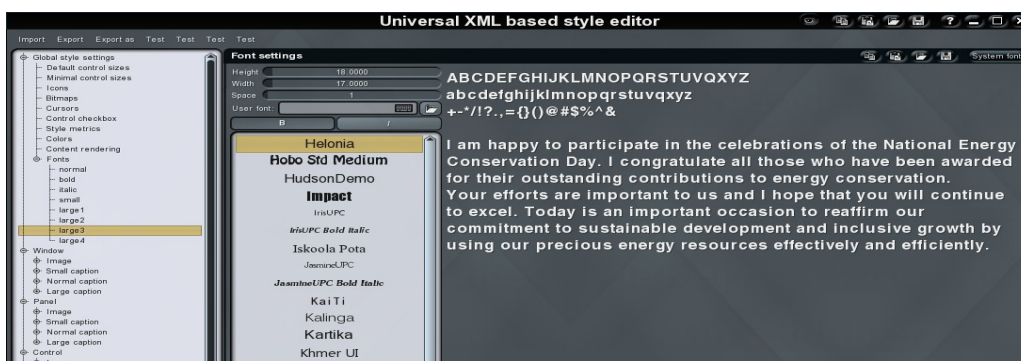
Universal XML based style editor

Import Export Export as Test Test Test Test

Global style settings
Default control sizes
Minimal control sizes
Icons
Bitmaps
Cursors
Control checkbox
Style metrics
Colors
Content rendering
Fonts
normal
bold
italic
small
large1
large2
large3
large4
Window
Image
Small caption
Normal caption
Large caption
Panel
Image
Small caption
Normal caption
Large caption
Control

Font settings

System font

Height 18.0000
Width 17.0000
Space 1
User font:
B
I

Helonia
Hobo Std Medium
HudsonDemo
Impact
IrisUPC
IrisUPC Bold Italic
Iskoola Pota
JasmineUPC
JasmineUPC Bold Italic
KaiTi
Kalinga
Kartika
Khmer UI

ABCDEFGHIJKLMNOPQRSTUVQXYZ
abcdefghijklmnopqrstuvqxyz
+-*/!?.,={}()@#$%^&

I am happy to participate in the celebrations of the National Energy Conservation Day. I congratulate all those who have been awarded for their outstanding contributions to energy conservation.
Your efforts are important to us and I hope that you will continue to excel. Today is an important occasion to reaffirm our commitment to sustainable development and inclusive growth by using our precious energy resources effectively and efficiently.